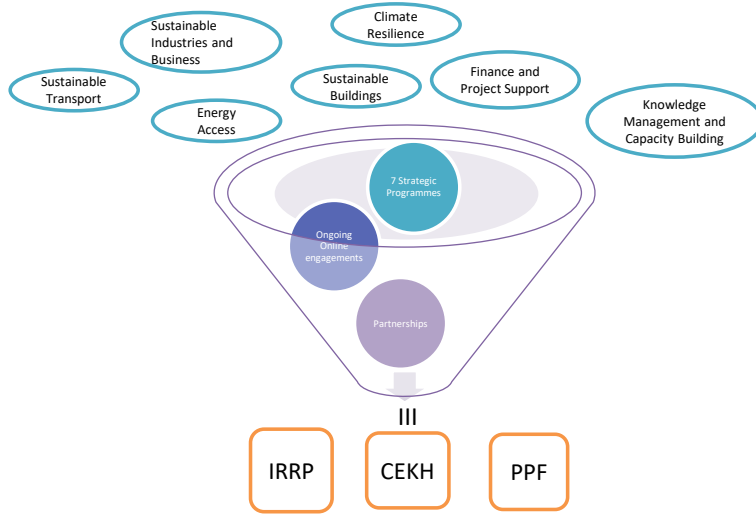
Sustainable Industries and Business

Climate Resilience

Sustainable Transport

Sustainable Buildings

Finance and Project Support

Energy Access

Knowledge Management and Capacity Building

7 Strategic Programmes

Ongoing Online engagements

Partnerships

III

IRRP

CEKH

PPF